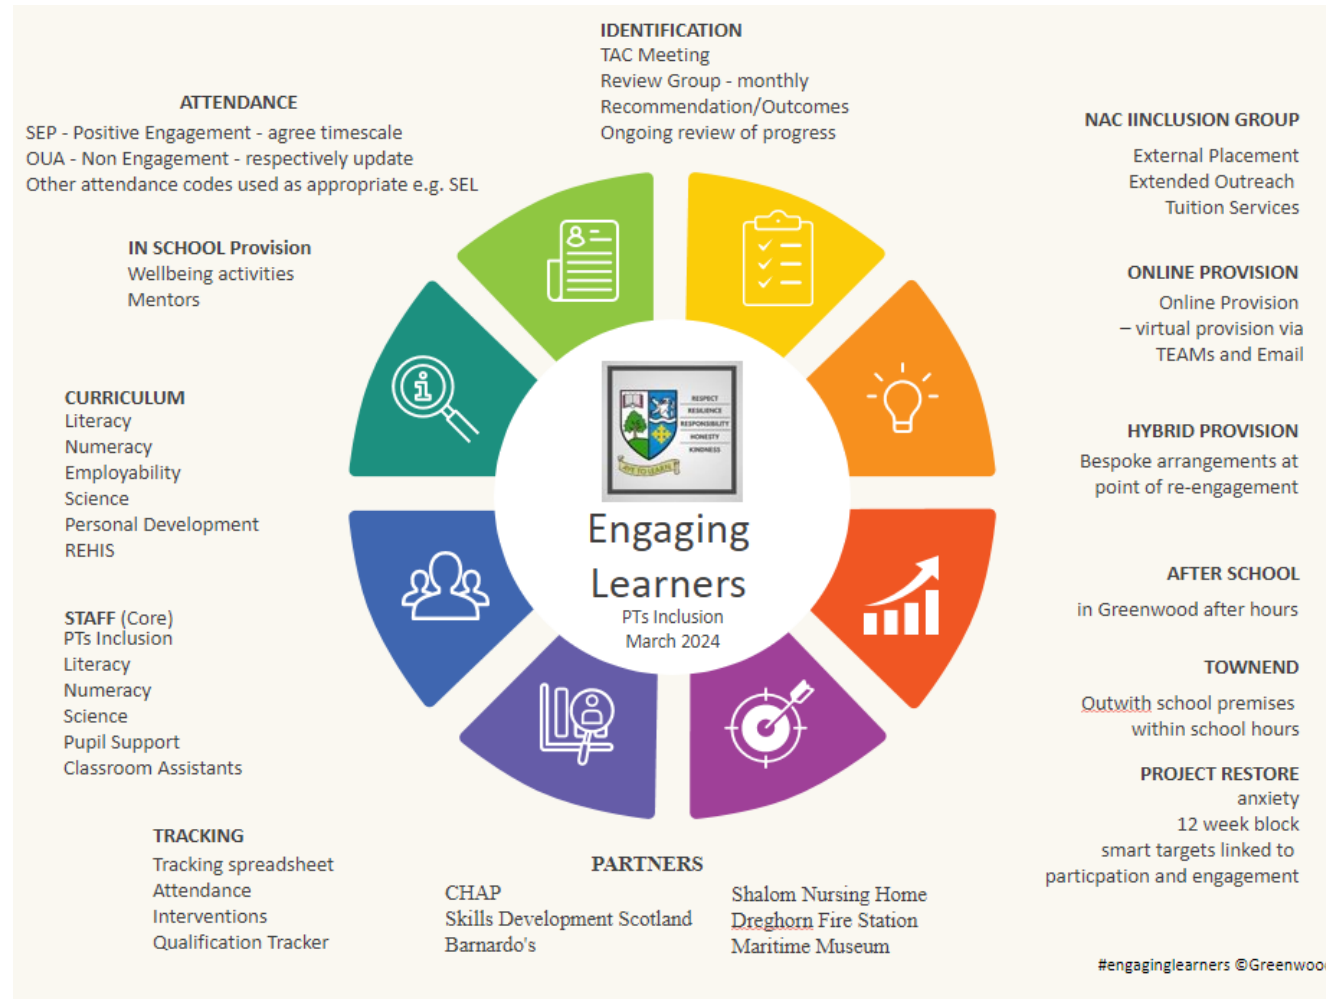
IDENTIFICATION
TAC Meeting
Review Group - monthly
Recommendation/Outcomes
Ongoing review of progress

ATTENDANCE
SEP - Positive Engagement - agree timescale
OUA - Non Engagement - respectively update
Other attendance codes used as appropriate e.g. SEL

NAC IINCLUSION GROUP
External Placement
Extended Outreach
Tuition Services

IN SCHOOL Provision
Wellbeing activities
Mentors

ONLINE PROVISION
Online Provision
– virtual provision via TEAMs and Email

CURRICULUM
Literacy
Numeracy
Employability
Science
Personal Development
REHIS

HYBRID PROVISION
Bespoke arrangements at point of re-engagement

RESPECT
RESILIENCE
RESPONSIBILITY
HONESTY
KINDNESS
AYE TO LEARN

Engaging Learners
PTs Inclusion
March 2024

AFTER SCHOOL
in Greenwood after hours

STAFF (Core)
PTs Inclusion
Literacy
Numeracy
Science
Pupil Support
Classroom Assistants

TOWNEND
Outwith school premises
within school hours

PROJECT RESTORE
anxiety
12 week block
smart targets linked to
particpation and engagement

TRACKING
Tracking spreadsheet
Attendance
Interventions
Qualification Tracker

PARTNERS
CHAP
Skills Development Scotland
Barnardo's

Shalom Nursing Home
Dreghorn Fire Station
Maritime Museum

#engaginglearners ©Greenwoo